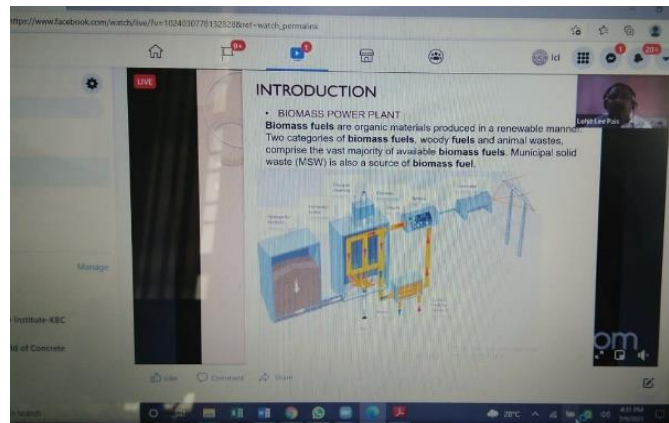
https://www.facebook.com/watch/live/?v=1024030778132528&ref=watch_permalink

9+

1

Id

1

20+

LIVE

Lelyn Lee Pais

INTRODUCTION

• BIOMASS POWER PLANT

**Biomass fuels** are organic materials produced in a renewable manner. Two categories of **biomass fuels**, woody **fuels** and animal wastes, comprise the vast majority of available **biomass fuels**. Municipal solid waste (MSW) is also a source of **biomass fuel**.

om

Manage

Institute-KBC

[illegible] of Concrete

Like

Comment

Share

Search

28°C